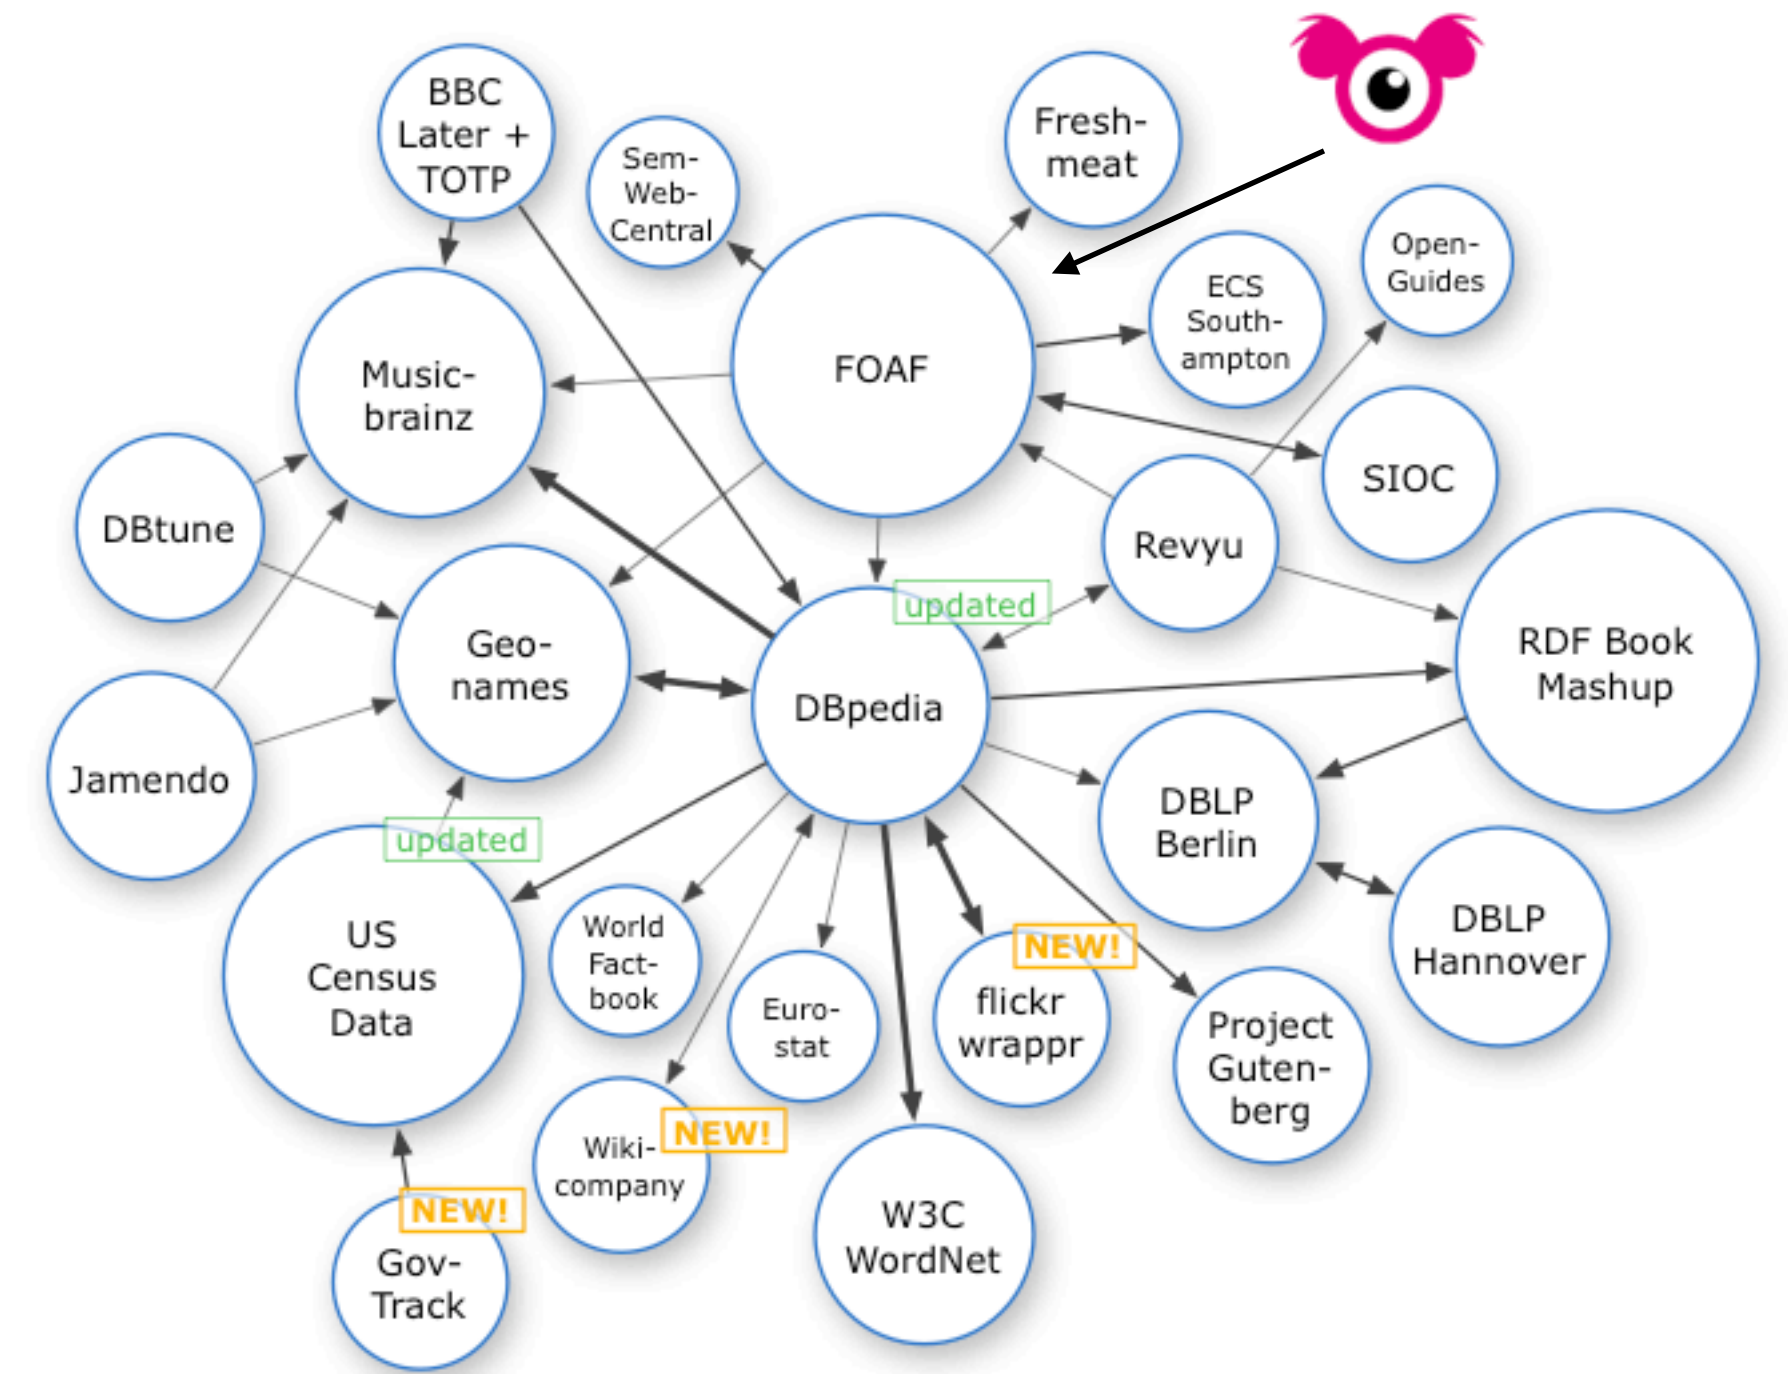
BBC Later + TOTP

Sem-Web-Central

Fresh-meat

Open-Guides

ECS South-ampton

FOAF

Music-brainz

SIOC

Revyu

DBtune

Geo-names

updated

DBpedia

RDF Book Mashup

Jamendo

DBLP Berlin

updated

US Census Data

World Fact-book

Euro-stat

NEW!

flickr wrappr

Project Guten-berg

DBLP Hannover

NEW!

Wiki-company

W3C WordNet

NEW!

Gov-Track